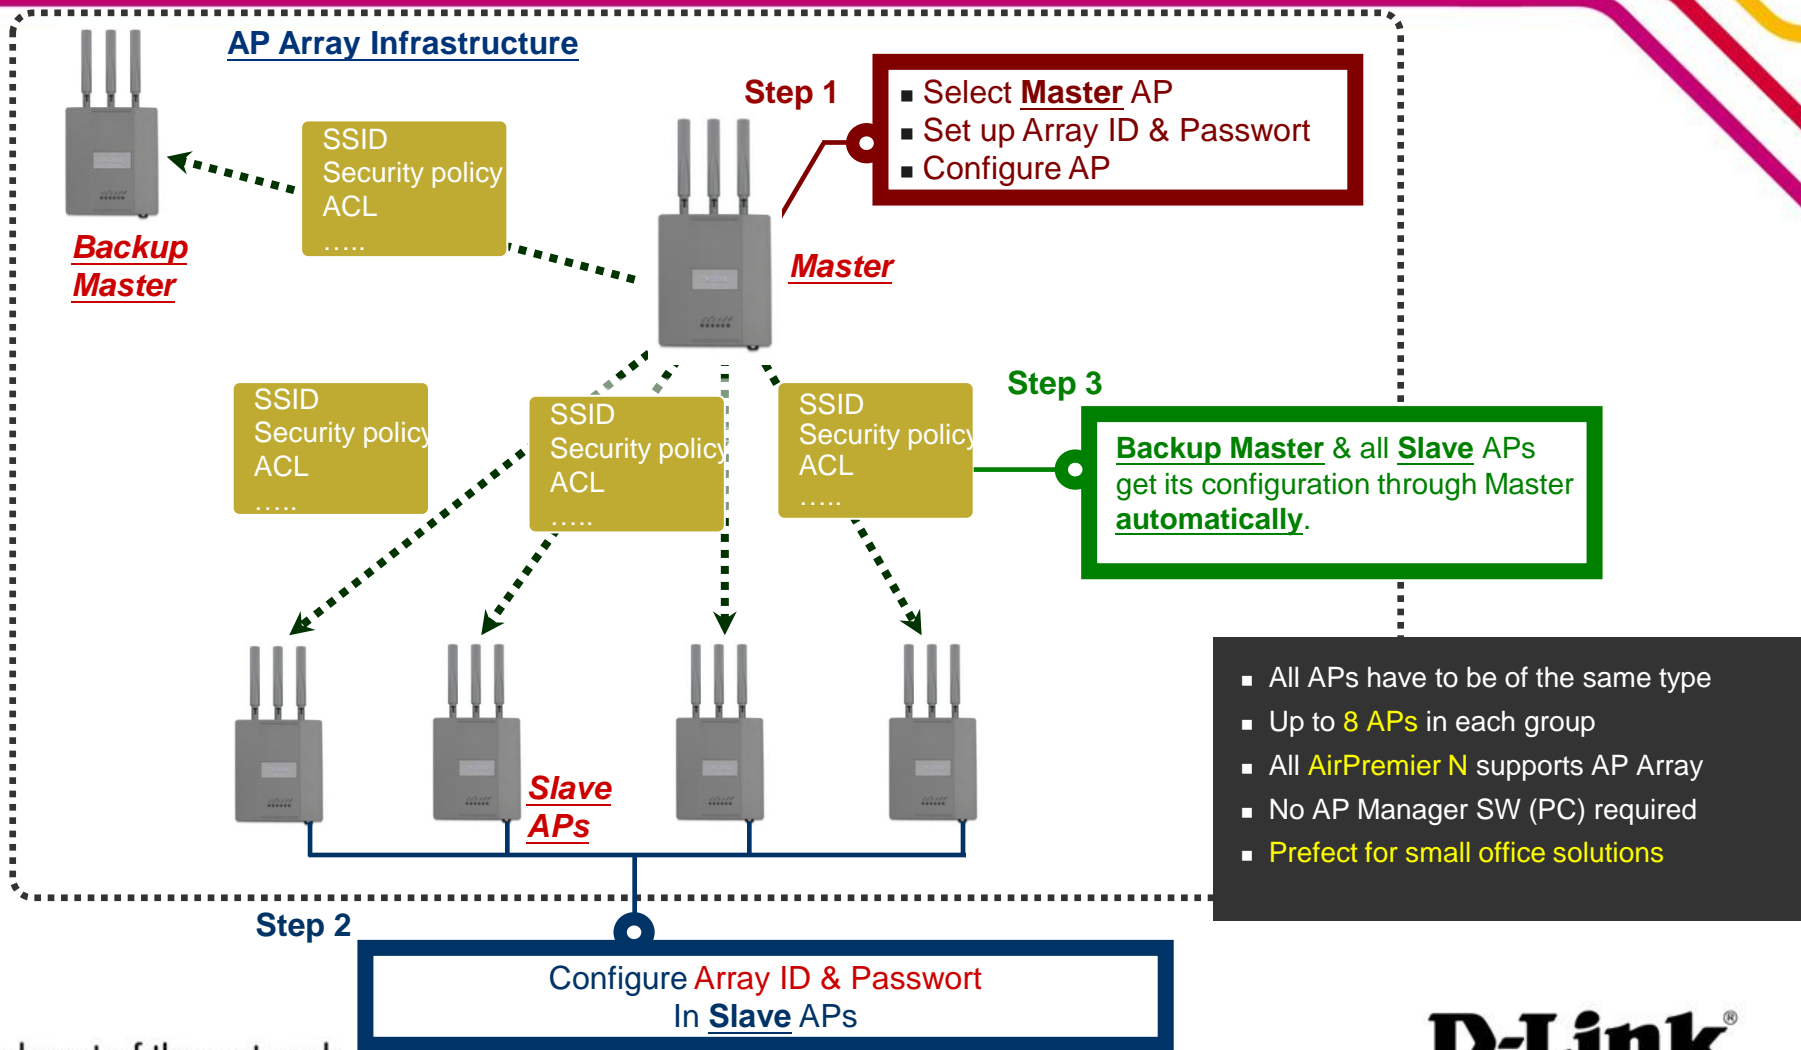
AP Array Infrastructure

Step 1

- Select Master AP
- Set up Array ID & Passwort
- Configure AP

SSID
Security policy
ACL
.....

Backup Master

Master

SSID
Security policy
ACL
.....

SSID
Security policy
ACL
.....

SSID
Security policy
ACL
.....

Step 3

Backup Master & all Slave APs get its configuration through Master automatically.

Slave APs

- All APs have to be of the same type
- Up to 8 APs in each group
- All AirPremier N supports AP Array
- No AP Manager SW (PC) required
- Prefect for small office solutions

Step 2

Configure Array ID & Passwort
In Slave APs

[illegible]

D-Link®